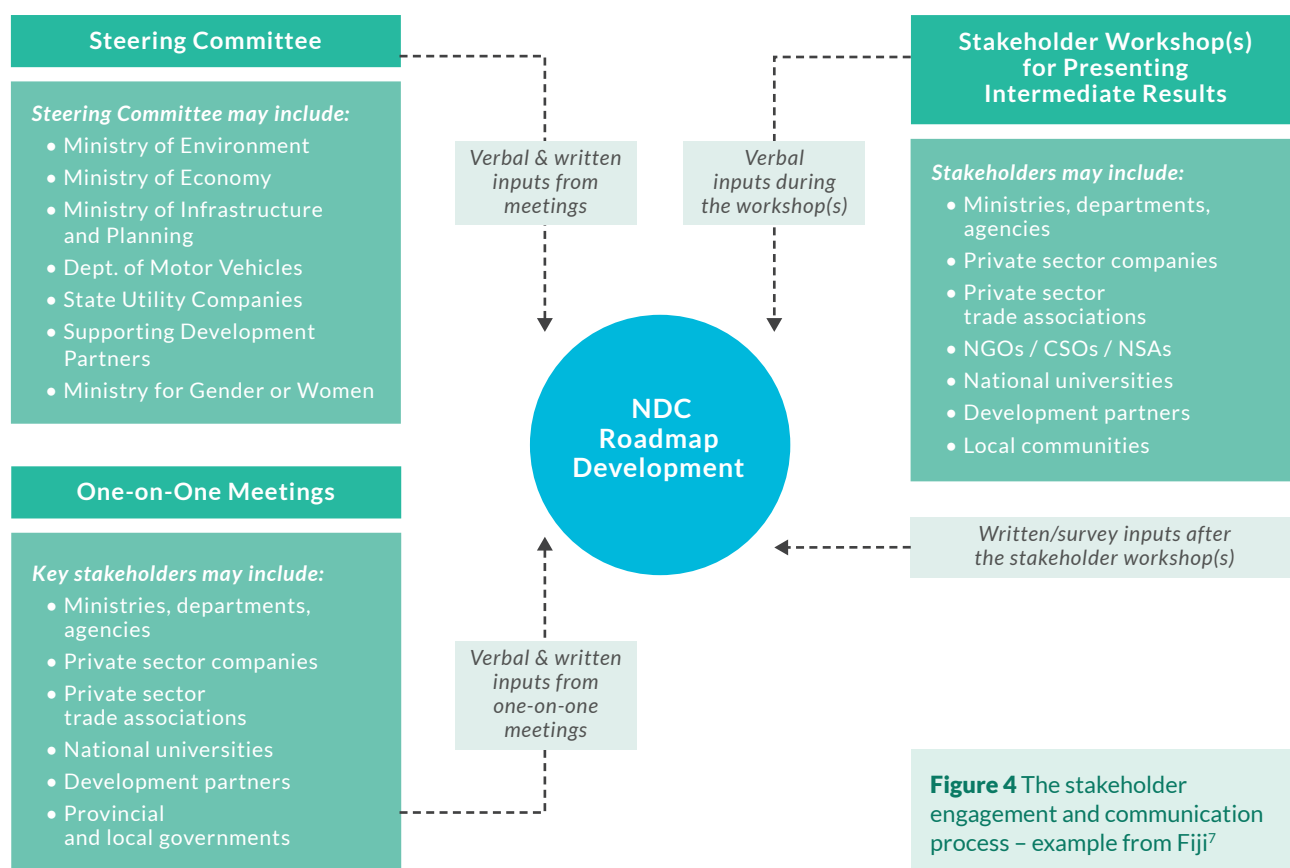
Steering Committee

Steering Committee may include:
• Ministry of Environment
• Ministry of Economy
• Ministry of Infrastructure and Planning
• Dept. of Motor Vehicles
• State Utility Companies
• Supporting Development Partners
• Ministry for Gender or Women

Verbal & written inputs from meetings

Verbal inputs during the workshop(s)

Stakeholder Workshop(s) for Presenting Intermediate Results

Stakeholders may include:
• Ministries, departments, agencies
• Private sector companies
• Private sector trade associations
• NGOs / CSOs / NSAs
• National universities
• Development partners
• Local communities

NDC Roadmap Development

One-on-One Meetings

Key stakeholders may include:
• Ministries, departments, agencies
• Private sector companies
• Private sector trade associations
• National universities
• Development partners
• Provincial and local governments

Written/survey inputs after the stakeholder workshop(s)

Verbal & written inputs from one-on-one meetings

Figure 4 The stakeholder engagement and communication process – example from Fiji$^7$